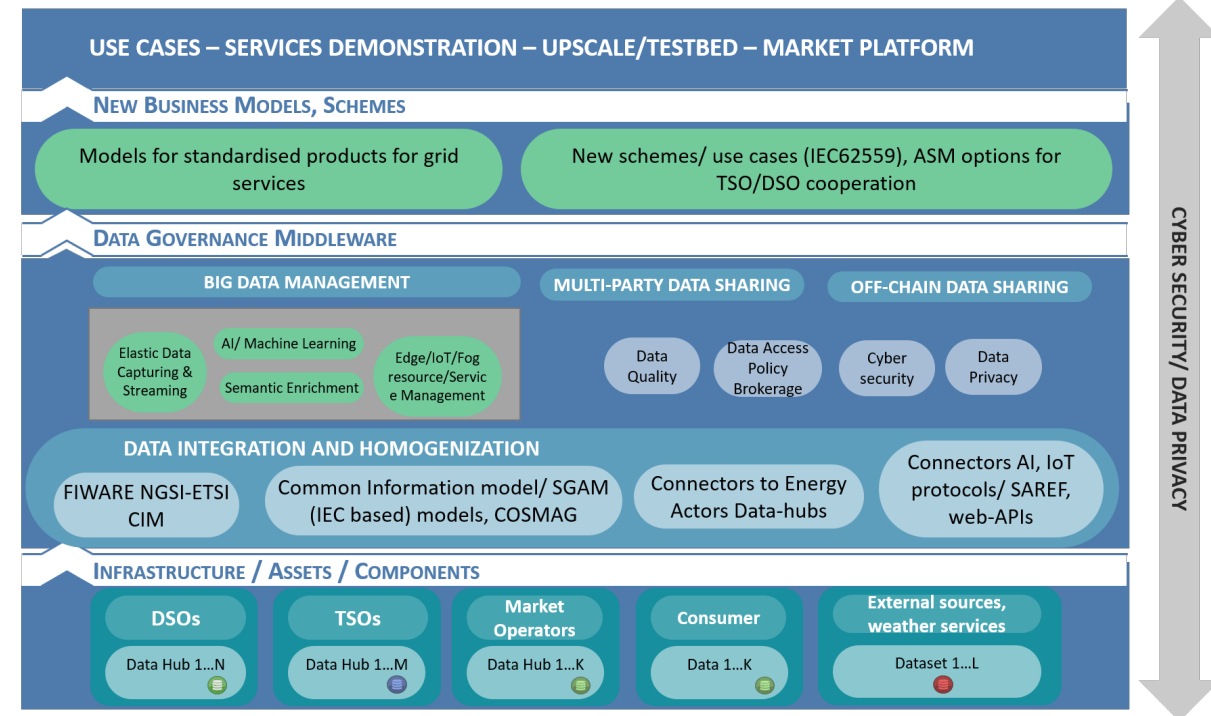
USE CASES – SERVICES DEMONSTRATION – UPSCALE/TESTBED – MARKET PLATFORM

NEW BUSINESS MODELS, SCHEMES

Models for standardised products for grid services

New schemes/ use cases (IEC62559), ASM options for TSO/DSO cooperation

DATA GOVERNANCE MIDDLEWARE

BIG DATA MANAGEMENT

MULTI-PARTY DATA SHARING

OFF-CHAIN DATA SHARING

Elastic Data Capturing & Streaming

AI/ Machine Learning

Semantic Enrichment

Edge/IoT/Fog resource/Service Management

Data Quality

Data Access Policy Brokerage

Cyber security

Data Privacy

DATA INTEGRATION AND HOMOGENIZATION

FIWARE NGSI-ETSI CIM

Common Information model/ SGAM (IEC based) models, COSMAG

Connectors to Energy Actors Data-hubs

Connectors AI, IoT protocols/ SAREF, web-APIs

INFRASTRUCTURE / ASSETS / COMPONENTS

DSOs

Data Hub 1…N

TSOs

Data Hub 1…M

Market Operators

Data Hub 1…K

Consumer

Data 1…K

External sources, weather services

Dataset 1…L

CYBER SECURITY/ DATA PRIVACY